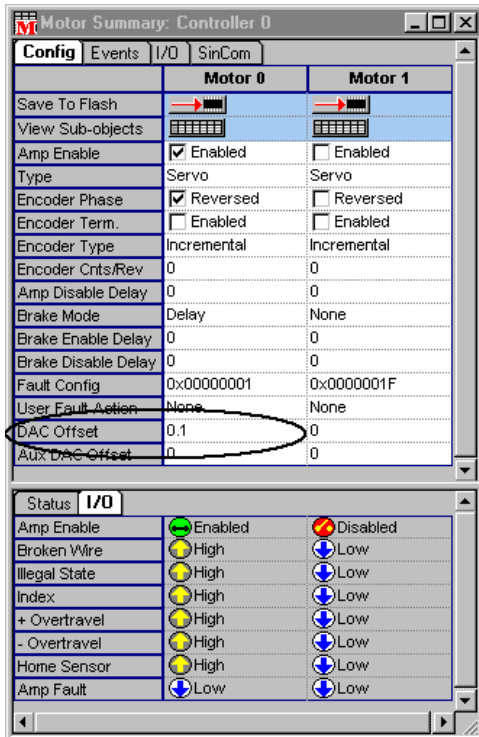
Motor Summary: Controller 0

Config | Events | I/O | SinCom

| | Motor 0 | Motor 1 |
|---|---|---|
| Save To Flash | | |
| View Sub-objects | | |
| Amp Enable | Enabled | Enabled |
| Type | Servo | Servo |
| Encoder Phase | Reversed | Reversed |
| Encoder Term. | Enabled | Enabled |
| Encoder Type | Incremental | Incremental |
| Encoder Cnts/Rev | 0 | 0 |
| Amp Disable Delay | 0 | 0 |
| Brake Mode | Delay | None |
| Brake Enable Delay | 0 | 0 |
| Brake Disable Delay | 0 | 0 |
| Fault Config | 0x00000001 | 0x0000001F |
| User Fault Action | None | None |
| DAC Offset | 0.1 | 0 |
| Aux DAC Offset | 0 | 0 |

Status | I/O

| | | |
|---|---|---|
| Amp Enable | Enabled | Disabled |
| Broken Wire | High | Low |
| Illegal State | High | Low |
| Index | High | Low |
| + Overtravel | High | Low |
| - Overtravel | High | Low |
| Home Sensor | High | Low |
| Amp Fault | Low | Low |